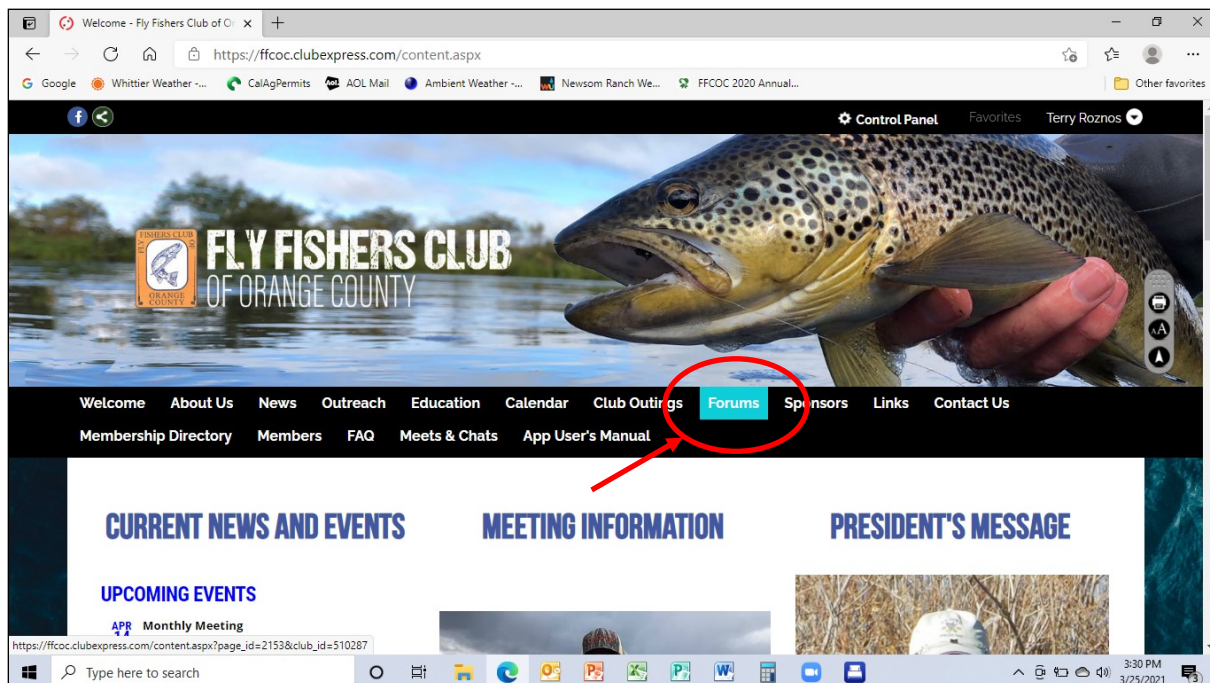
Welcome - Fly Fishers Club of O

https://ffcoc.clubexpress.com/content.aspx

Google Whittier Weather -... CalAgPermits AOL Mail Ambient Weather -... Newsom Ranch We... FFCOC 2020 Annual... Other favorites

Control Panel Favorites Terry Roznos

FISHERS CLUB OF ORANGE COUNTY

FLY FISHERS CLUB OF ORANGE COUNTY

Welcome About Us News Outreach Education Calendar Club Outings Forums Sponsors Links Contact Us
Membership Directory Members FAQ Meets & Chats App User's Manual

CURRENT NEWS AND EVENTS

MEETING INFORMATION

PRESIDENT'S MESSAGE

UPCOMING EVENTS

APR 14 Monthly Meeting

https://ffcoc.clubexpress.com/content.aspx?page_id=2153&club_id=510287

Type here to search

3:30 PM
3/25/2021